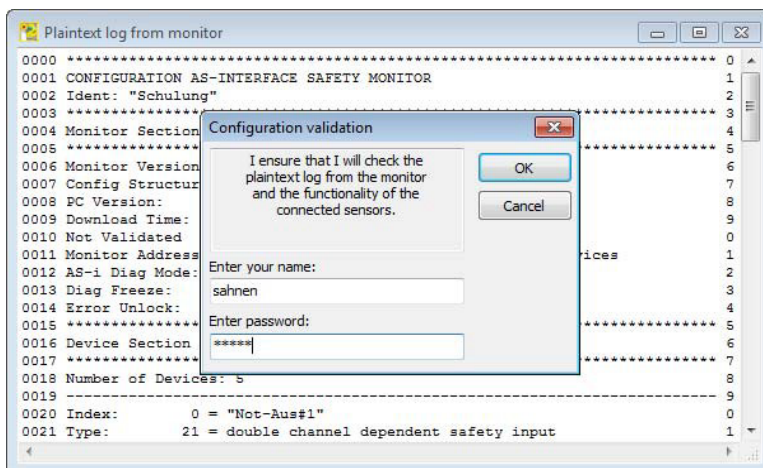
Plaintext log from monitor

0000 ************************************************************ 0
0001 CONFIGURATION AS-INTERFACE SAFETY MONITOR 1
0002 Ident: "Schulung" 2
0003 ******************************** 3
0004 Monitor Section 4
0005 ************************************ 5
0006 Monitor Version 6
0007 Config Structur 7
0008 PC Version: 8
0009 Download Time: 9
0010 Not Validated 0
0011 Monitor Address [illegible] ices 1
0012 AS-i Diag Mode: 2
0013 Diag Freeze: 3
0014 Error Unlock: 4
0015 ********************************** 5
0016 Device Section 6
0017 ********************************** 7
0018 Number of Devices: 5 8
0019 ------------------------------------------------------------ 9
0020 Index: 0 = "Not-Aus#1" 0
0021 Type: 21 = double channel dependent safety input 1

Configuration validation

I ensure that I will check the plaintext log from the monitor and the functionality of the connected sensors.

OK

Cancel

Enter your name:

sahnen

Enter password:

*****